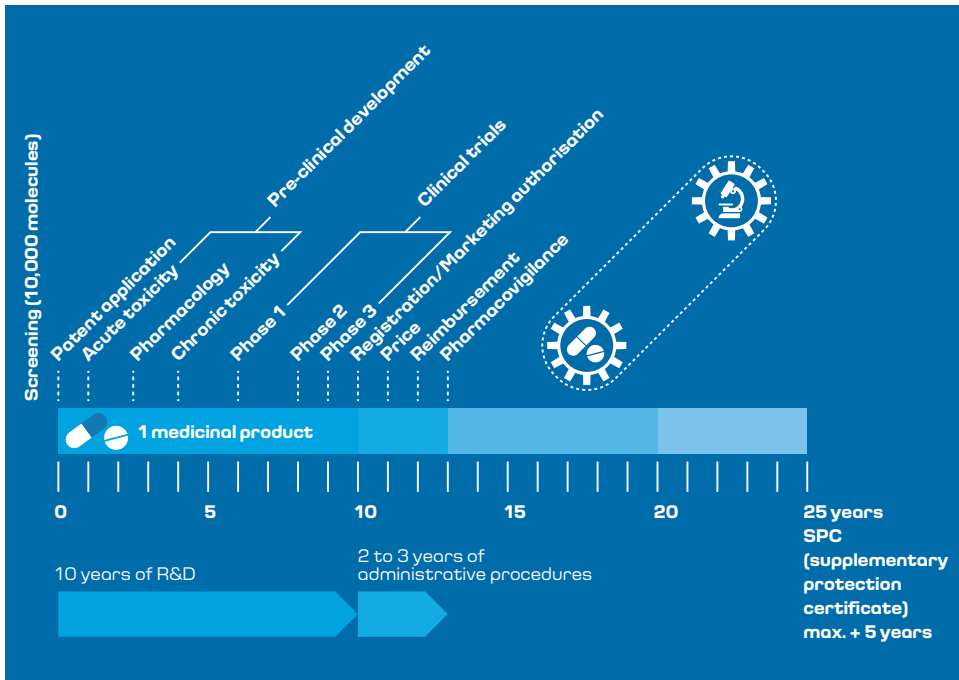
Screening (10,000 molecules)
Patent application
Acute toxicity
Pharmacology
Chronic toxicity
Pre-clinical development
Phase 1
Phase 2
Phase 3
Clinical trials
Registration/Marketing authorisation
Price
Reimbursement
Pharmacovigilance

1 medicinal product

0
5
10
15
20
25 years

SPC (supplementary protection certificate) max. + 5 years

10 years of R&D

2 to 3 years of administrative procedures